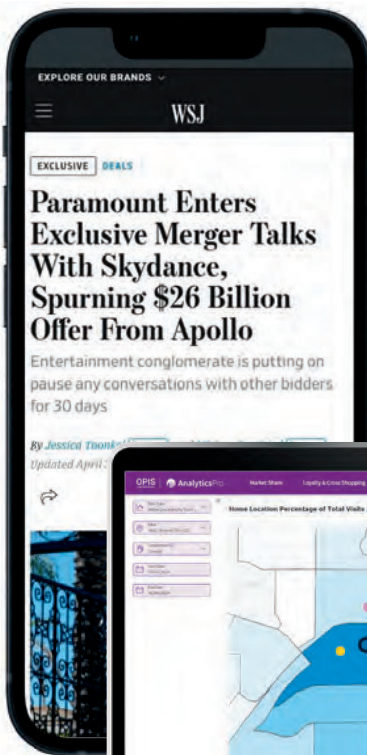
EXPLORE OUR BRANDS

WSJ

EXCLUSIVE DEALS

Paramount Enters Exclusive Merger Talks With Skydance, Spurning $26 Billion Offer From Apollo

Entertainment conglomerate is putting on pause any conversations with other bidders for 30 days

By Jessica Toonk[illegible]

Updated April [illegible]

OPIS AnalyticsPro Market Share Loyalty & Cross Shopping

Home Location Percentage of Total Visits